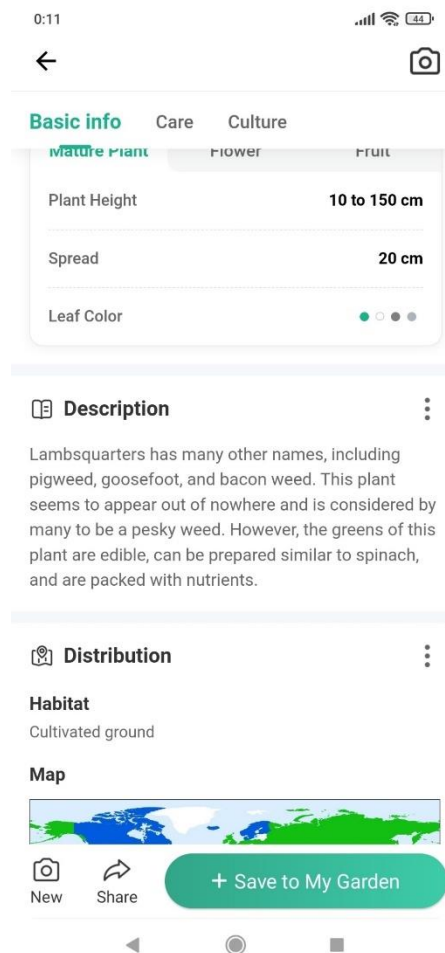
0:11

44

Basic info Care Culture

Mature Plant Flower Fruit

| | |
|---|---|
| Plant Height | 10 to 150 cm |
| Spread | 20 cm |
| Leaf Color | |

Description

Lambsquarters has many other names, including pigweed, goosefoot, and bacon weed. This plant seems to appear out of nowhere and is considered by many to be a pesky weed. However, the greens of this plant are edible, can be prepared similar to spinach, and are packed with nutrients.

Distribution

Habitat

Cultivated ground

Map

New Share + Save to My Garden